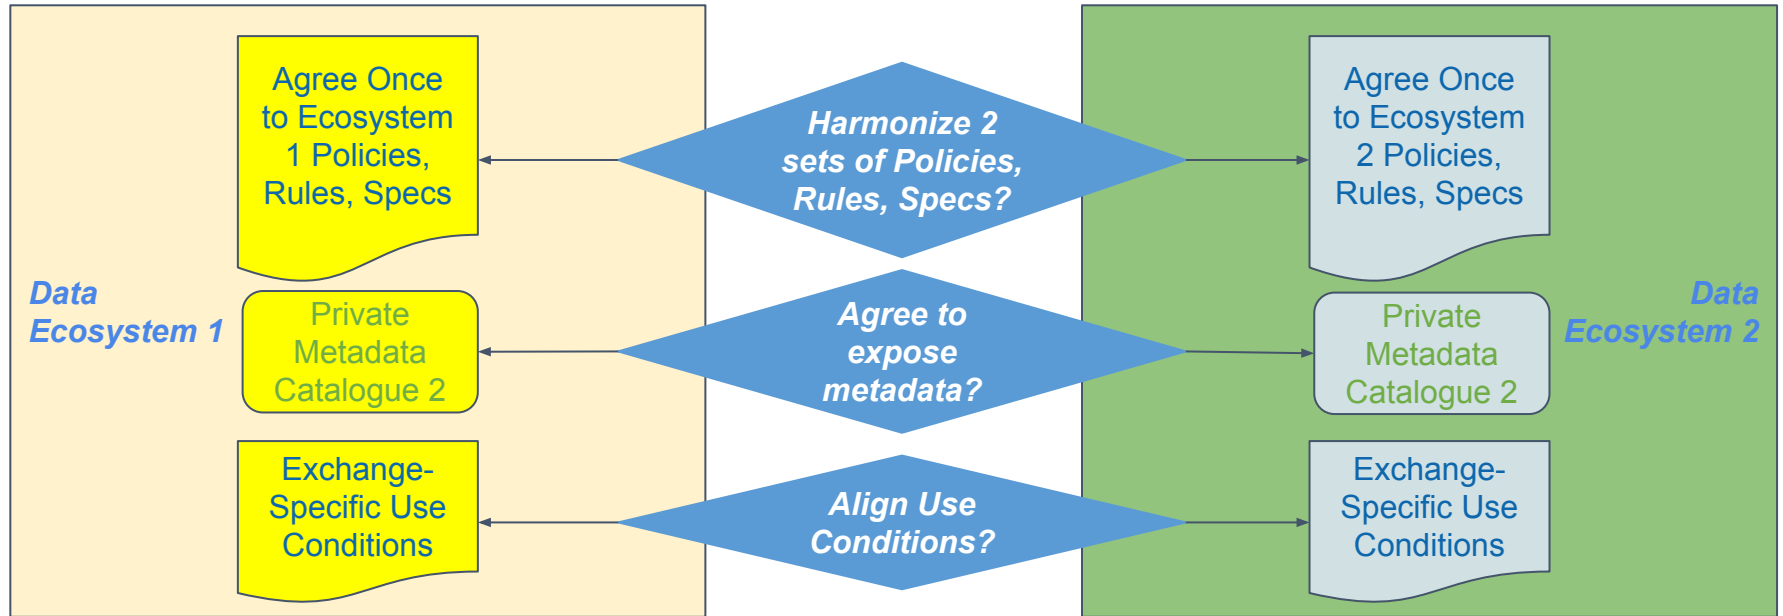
Agree Once to Ecosystem 1 Policies, Rules, Specs

Harmonize 2 sets of Policies, Rules, Specs?

Agree Once to Ecosystem 2 Policies, Rules, Specs

Data Ecosystem 1

Private Metadata Catalogue 2

Agree to expose metadata?

Private Metadata Catalogue 2

Data Ecosystem 2

Exchange-Specific Use Conditions

Align Use Conditions?

Exchange-Specific Use Conditions